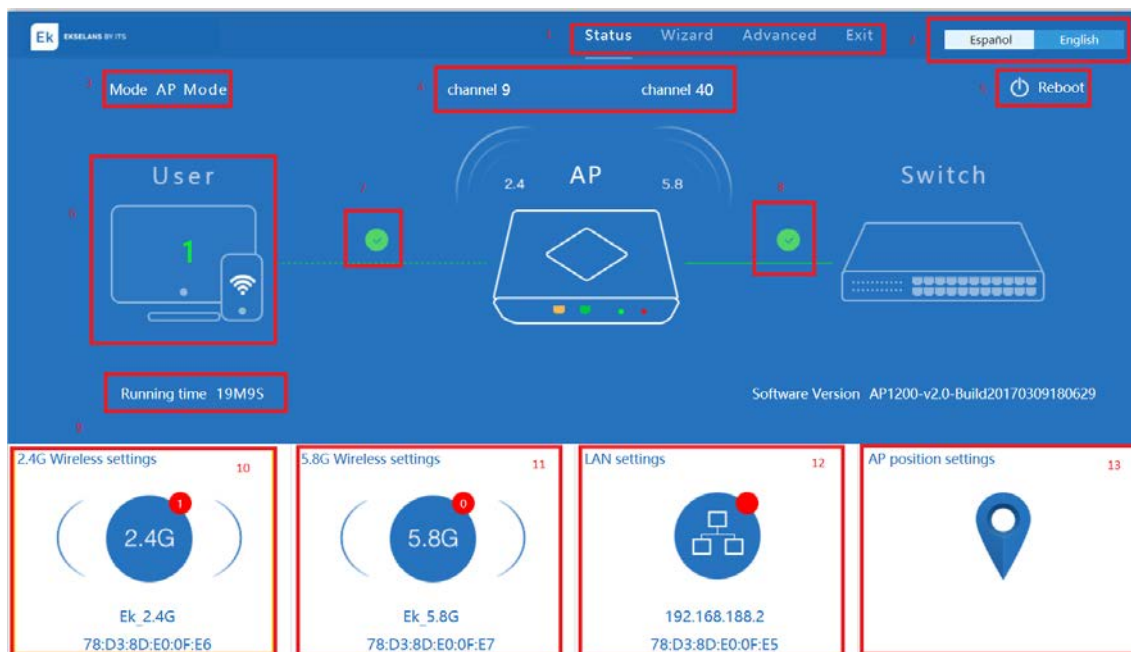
Ek EKSELANS BY ITS

1 Status Wizard Advanced Exit

2 Español English

3 Mode AP Mode

4 channel 9 channel 40

5 Reboot

6 User

1

7

2.4 AP 5.8

8

Switch

Running time 19M9S

9

Software Version AP1200-v2.0-Build20170309180629

2.4G Wireless settings 10

1

2.4G

Ek_2.4G

78:D3:8D:E0:0F:E6

5.8G Wireless settings 11

0

5.8G

Ek_5.8G

78:D3:8D:E0:0F:E7

LAN settings 12

192.168.188.2

78:D3:8D:E0:0F:E5

AP position settings 13